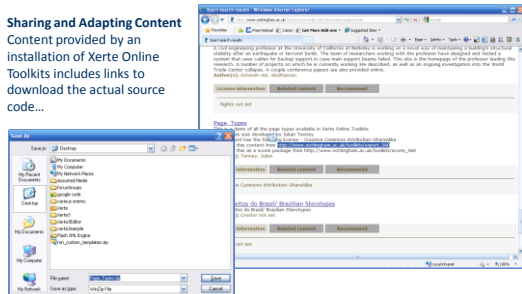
Sharing and Adapting Content
Content provided by an installation of Xerte Online Toolkits includes links to download the actual source code…

Xpert search results - Windows Internet Explorer

http://www.nottingham.ac.uk

Favorites | Free Hotmail | Canon | Get More Add-ons | Suggested Sites

Xpert search results

A civil engineering professor at the University of California at Berkeley is working on a novel way of maintaining a building's structural stability after an earthquake or terrorist bomb. The team of researchers working with the professor have designed and tested a system that uses cables for backup support in case main support beams failed. This site is the homepage of the professor leading this research. A number of projects on which he is currently working are described, as well as an ongoing investigation into the World Trade Center collapse. A couple conference papers are also provided online.

Author(s): Astaneh-Asl, Abolhassan.

Licence information | Related content | Recommend

Rights not set

Page Types
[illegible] of the page types available in Xerte Online Toolkits
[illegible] was developed by Julian Tenney.
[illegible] Commons Attribution-ShareAlike
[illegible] this content from http://www.nottingham.ac.uk/toolkits/
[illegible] as a scorm package from http://www.nottingham.ac.uk/toolkits/scorm_
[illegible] Tenney, Julian

information | Related content | Recommend

Creative Commons Attribution-ShareAlike

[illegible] do Brasil/ Brazilian Stereotypes
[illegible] do Brasil/ Brazilian Stereotypes
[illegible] Creator not set

information | Related content | Recommend

Local intranet | 100%

Save As

Save in: Desktop

My Recent Documents
Desktop
My Documents
My Computer
My Network

My Documents
My Computer
My Network Places
recorded media
Twcurvlistorage
google code
various xremes
xerte
xerte3
XerteEditor
xerteExample
Flash XML Engine
ian_custom_templates.zip

File name: Page_Types.zip
Save as type: WinZip File

Save
Cancel